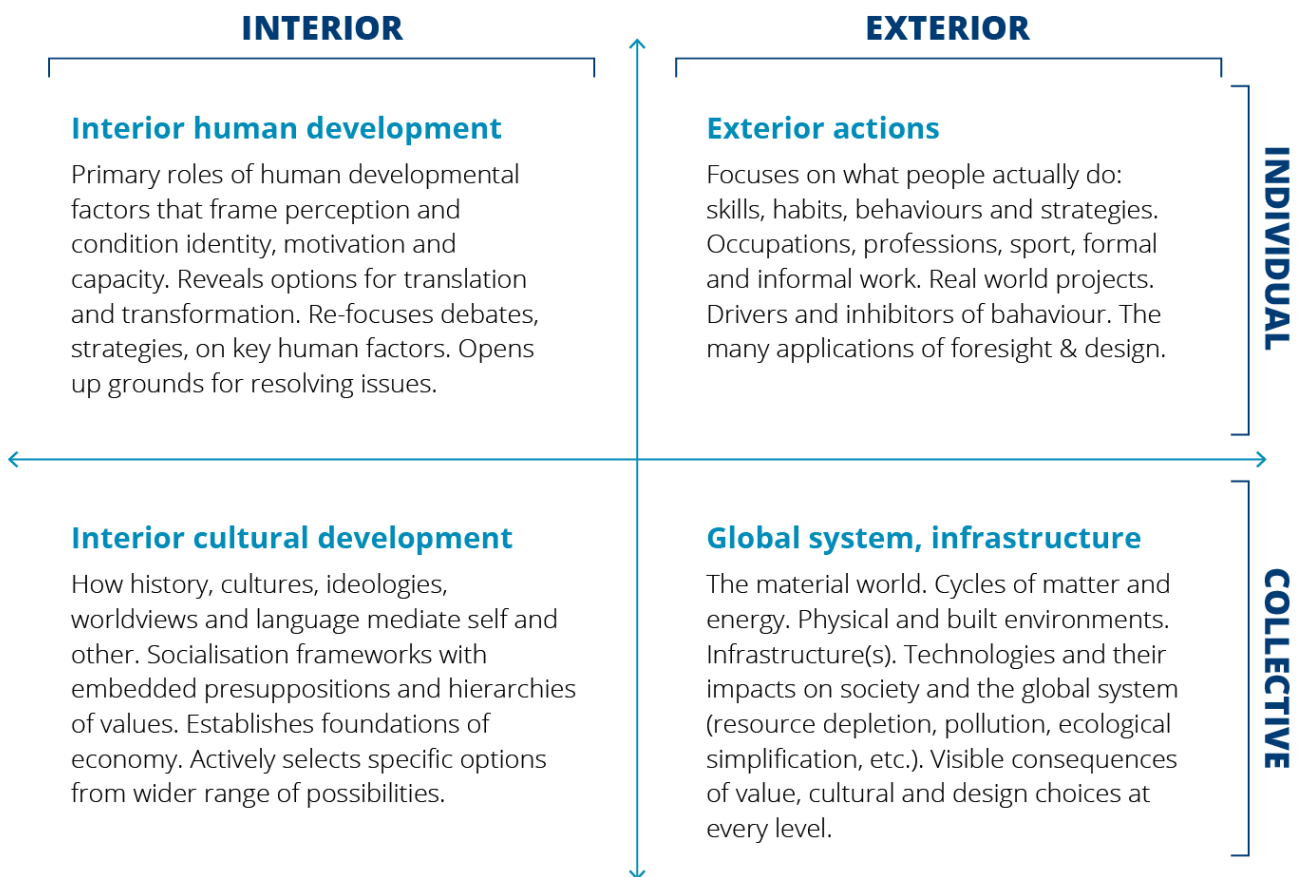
INTERIOR

EXTERIOR

INDIVIDUAL

COLLECTIVE

Interior human development

Primary roles of human developmental factors that frame perception and condition identity, motivation and capacity. Reveals options for translation and transformation. Re-focuses debates, strategies, on key human factors. Opens up grounds for resolving issues.

Exterior actions

Focuses on what people actually do: skills, habits, behaviours and strategies. Occupations, professions, sport, formal and informal work. Real world projects. Drivers and inhibitors of bahaviour. The many applications of foresight & design.

Interior cultural development

How history, cultures, ideologies, worldviews and language mediate self and other. Socialisation frameworks with embedded presuppositions and hierarchies of values. Establishes foundations of economy. Actively selects specific options from wider range of possibilities.

Global system, infrastructure

The material world. Cycles of matter and energy. Physical and built environments. Infrastructure(s). Technologies and their impacts on society and the global system (resource depletion, pollution, ecological simplification, etc.). Visible consequences of value, cultural and design choices at every level.